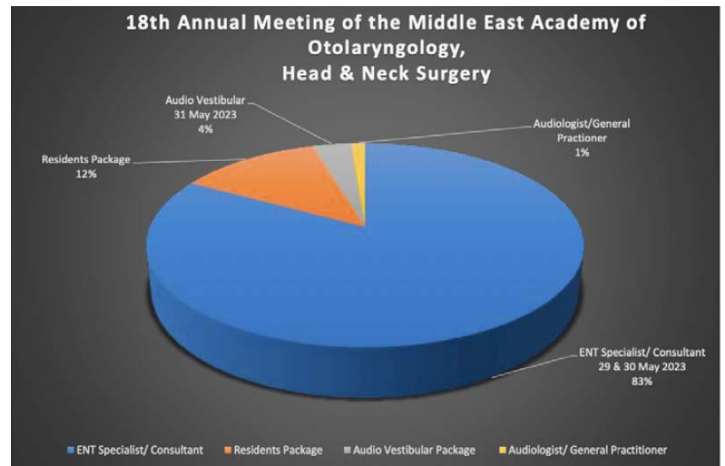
18th Annual Meeting of the Middle East Academy of Otolaryngology, Head & Neck Surgery

Audio Vestibular
31 May 2023
4%

Audiologist/General Practioner
1%

Residents Package
12%

ENT Specialist/ Consultant
29 & 30 May 2023
83%

ENT Specialist/ Consultant
Residents Package
Audio Vestibular Package
Audiologist/ General Practitioner